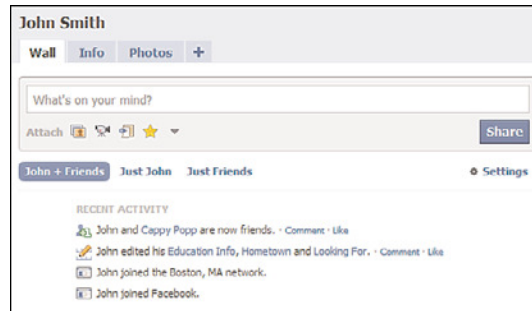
John Smith

Wall Info Photos +

What's on your mind?

Attach

Share

John + Friends Just John Just Friends

Settings

RECENT ACTIVITY

John and Cappy Popp are now friends. · Comment · Like

John edited his Education Info, Hometown and Looking For. · Comment · Like

John joined the Boston, MA network.

John joined Facebook.